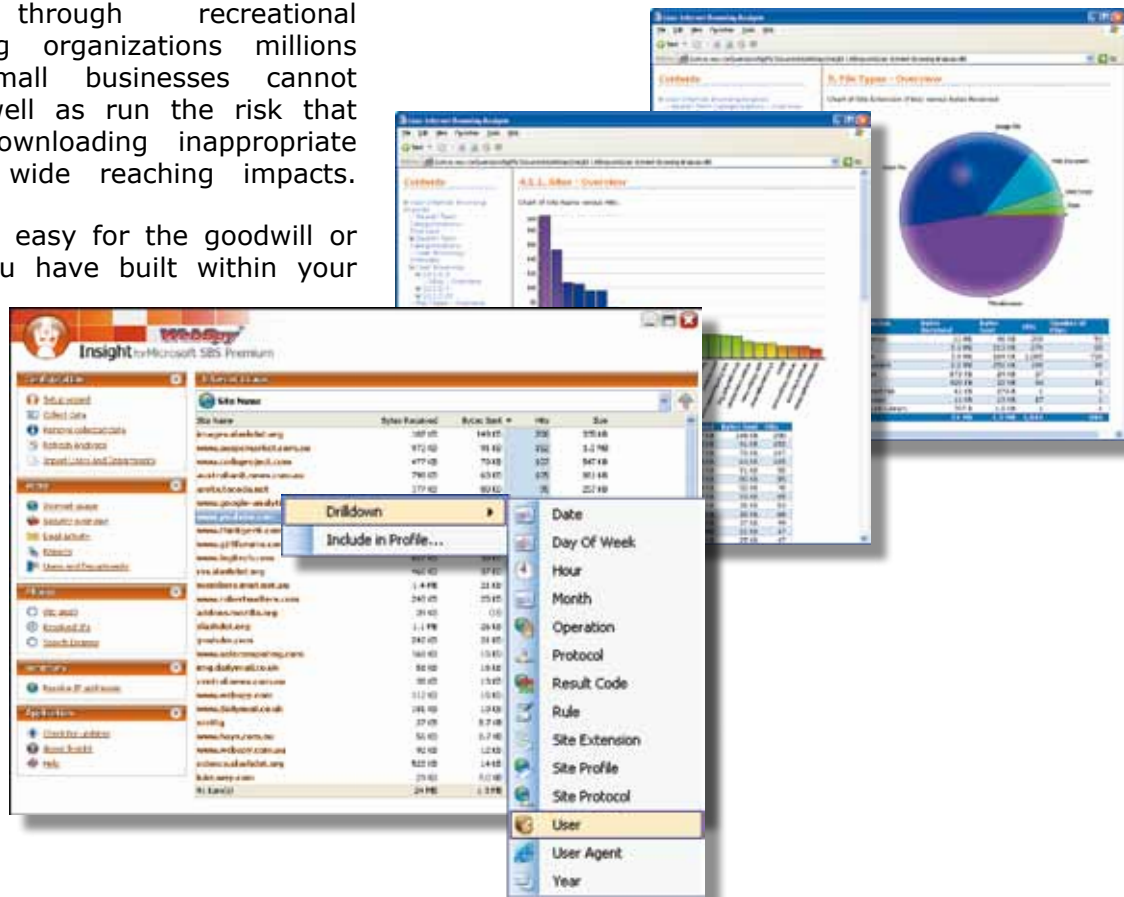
through recreational g organizations millions mall businesses cannot well as run the risk that ownloading inappropriate wide reaching impacts.

easy for the goodwill or u have built within your

WebSpy
Insight for Microsoft SBS Premium

Site Name

Drilldown
Include in Profile...

Date
Day Of Week
Hour
Month
Operation
Protocol
Result Code
Rule
Site Extension
Site Profile
Site Protocol
User
User Agent
Year

Contents
5. File Types - Overview
4.1.1. Sites - Overview